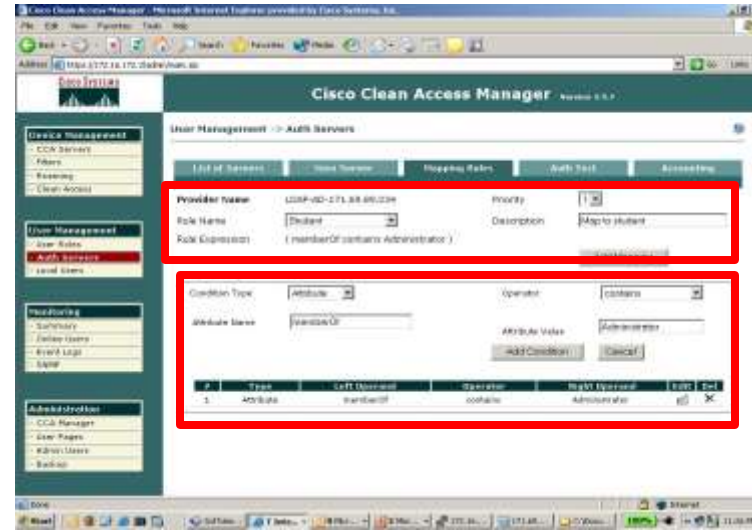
Cisco Clean Access Manager - Microsoft Internet Explorer provided by Cisco Systems, Inc.

File Edit View Favorites Tools Help

Back Search Favorites Media

Address https://172.16.172.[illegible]/admin/main.jsp

Go Links

Cisco Systems

Cisco Clean Access Manager Version 3.5.7

Device Management
- CCA Servers
- Filters
- Roaming
- Clean Access

User Management
- User Roles
- Auth Servers
- Local Users

Monitoring
- Summary
- Online Users
- Event Logs
- SNMP

Administration
- CCA Manager
- User Pages
- Admin Users
- Backup

User Management > Auth Servers

List of Servers | New Server | Mapping Rules | Auth Test | Accounting

Provider Name LDAP-AD-171.69.89.234

Priority 1

Role Name Student

Description Map to student

Rule Expression ( memberOf contains Administrator )

Condition Type Attribute

Operator contains

Attribute Name memberOf

Attribute Value Administrator

Add Condition Cancel

| # | Type | Left Operand | Operator | Right Operand | Edit | Del |
|---|---|---|---|---|---|---|
| 1 | Attribute | memberOf | contains | Administrator | | ✕ |

Done

Internet

Start